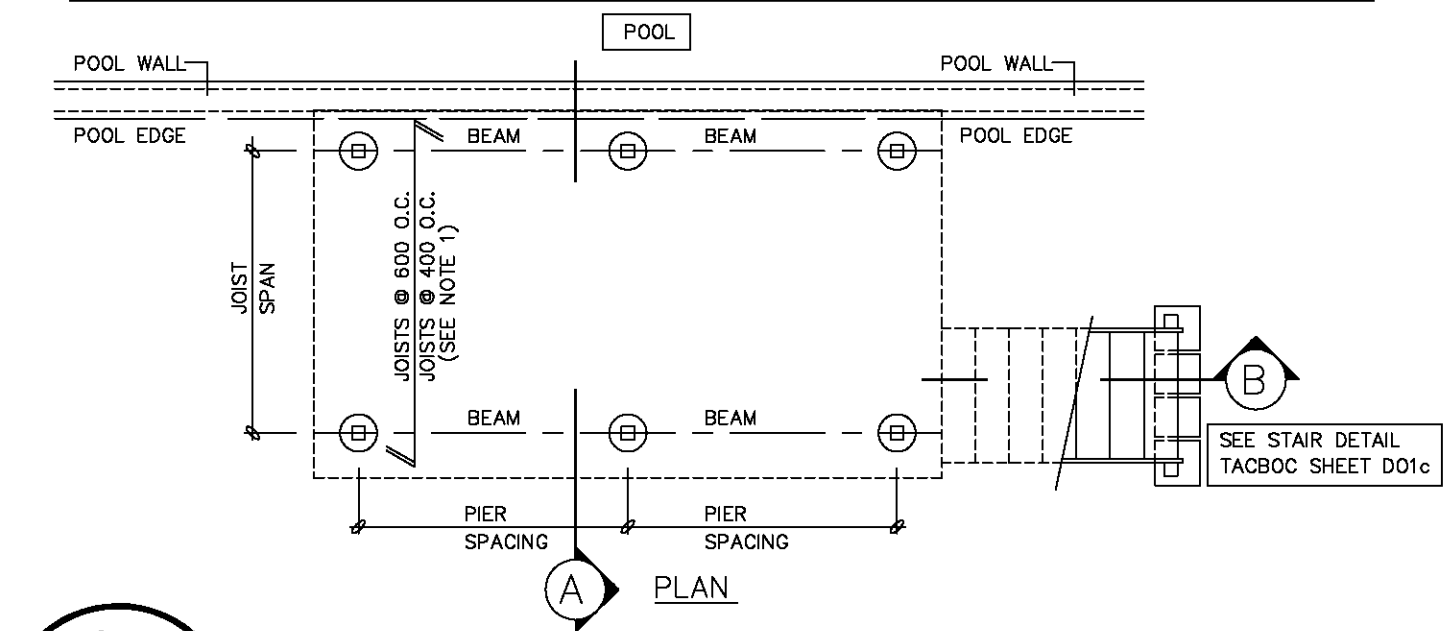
POOL

POOL WALL

POOL WALL

POOL EDGE

POOL EDGE

BEAM

BEAM

JOIST SPAN

JOISTS @ 600 O.C.
JOISTS @ 400 O.C.
(SEE NOTE 1)

BEAM

BEAM

B

SEE STAIR DETAIL
TACBOC SHEET D01c

PIER SPACING

PIER SPACING

A

PLAN